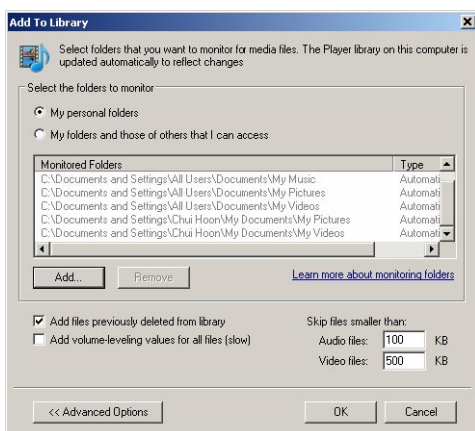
Add To Library

Select folders that you want to monitor for media files. The Player library on this computer is updated automatically to reflect changes

Select the folders to monitor

My personal folders

My folders and those of others that I can access

| Monitored Folders | Type |
|---|---|
| C:\Documents and Settings\All Users\Documents\My Music | Automati |
| C:\Documents and Settings\All Users\Documents\My Pictures | Automati |
| C:\Documents and Settings\All Users\Documents\My Videos | Automati |
| C:\Documents and Settings\Chui Hoon\My Documents\My Pictures | Automati |
| C:\Documents and Settings\Chui Hoon\My Documents\My Videos | Automati |

Add...

Remove

Learn more about monitoring folders

Add files previously deleted from library

Add volume-leveling values for all files (slow)

Skip files smaller than:

Audio files: 100 KB

Video files: 500 KB

<< Advanced Options

OK

Cancel